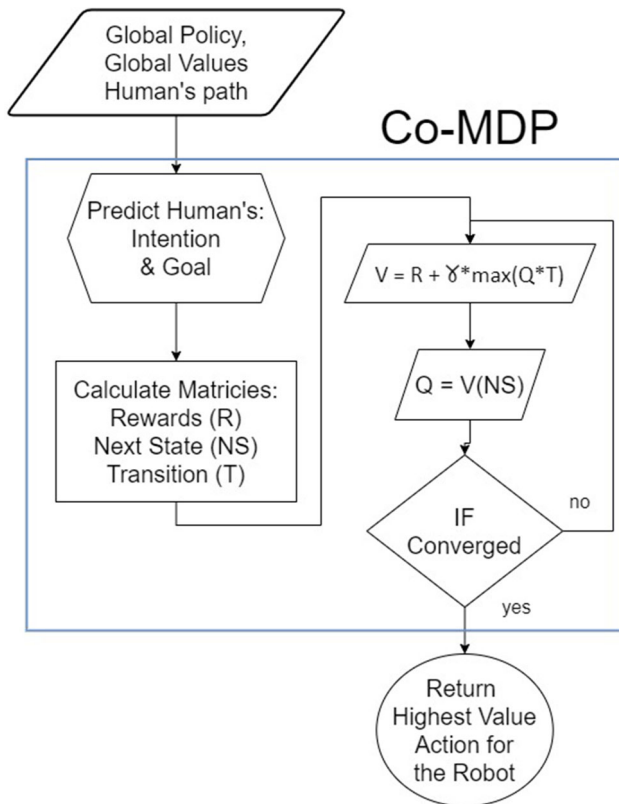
Global Policy, Global Values Human's path

Co-MDP

Predict Human's: Intention & Goal

Calculate Matricies: Rewards (R) Next State (NS) Transition (T)

$V = R + \gamma * max(Q*T)$

$Q = V(NS)$

IF Converged

no

yes

Return Highest Value Action for the Robot